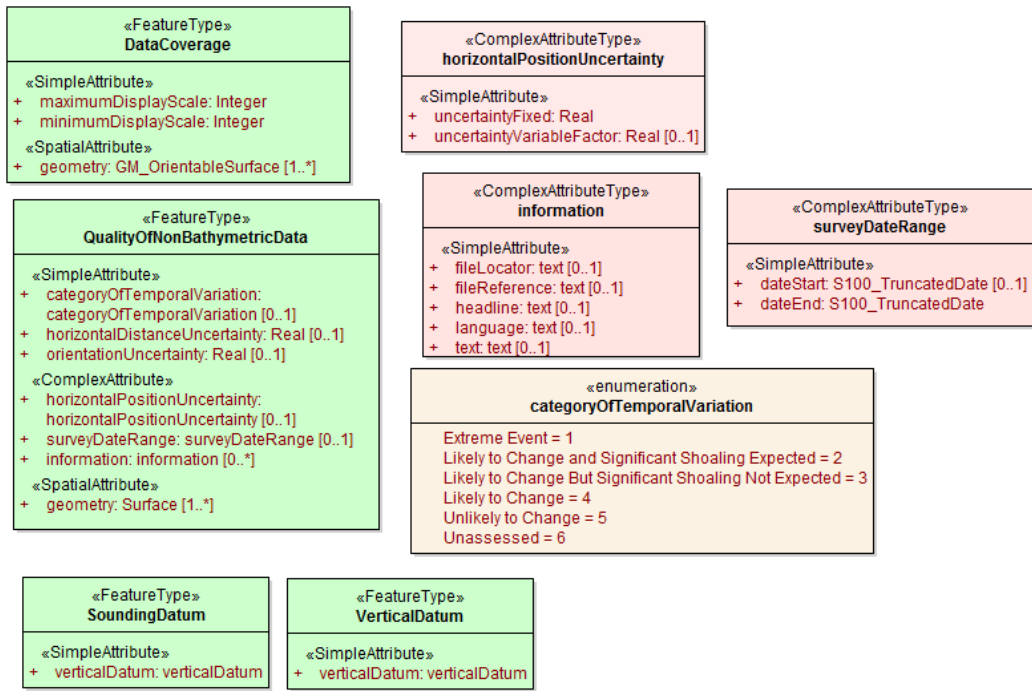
«FeatureType»
DataCoverage

«SimpleAttribute»
+ maximumDisplayScale: Integer
+ minimumDisplayScale: Integer
«SpatialAttribute»
+ geometry: GM_OrientableSurface [1..*]

«ComplexAttributeType»
horizontalPositionUncertainty

«SimpleAttribute»
+ uncertaintyFixed: Real
+ uncertaintyVariableFactor: Real [0..1]

«FeatureType»
QualityOfNonBathymetricData

«SimpleAttribute»
+ categoryOfTemporalVariation: categoryOfTemporalVariation [0..1]
+ horizontalDistanceUncertainty: Real [0..1]
+ orientationUncertainty: Real [0..1]
«ComplexAttribute»
+ horizontalPositionUncertainty: horizontalPositionUncertainty [0..1]
+ surveyDateRange: surveyDateRange [0..1]
+ information: information [0..*]
«SpatialAttribute»
+ geometry: Surface [1..*]

«ComplexAttributeType»
information

«SimpleAttribute»
+ fileLocator: text [0..1]
+ fileReference: text [0..1]
+ headline: text [0..1]
+ language: text [0..1]
+ text: text [0..1]

«ComplexAttributeType»
surveyDateRange

«SimpleAttribute»
+ dateStart: S100_TruncatedDate [0..1]
+ dateEnd: S100_TruncatedDate

«enumeration»
categoryOfTemporalVariation

Extreme Event = 1
Likely to Change and Significant Shoaling Expected = 2
Likely to Change But Significant Shoaling Not Expected = 3
Likely to Change = 4
Unlikely to Change = 5
Unassessed = 6

«FeatureType»
SoundingDatum

«SimpleAttribute»
+ verticalDatum: verticalDatum

«FeatureType»
VerticalDatum

«SimpleAttribute»
+ verticalDatum: verticalDatum